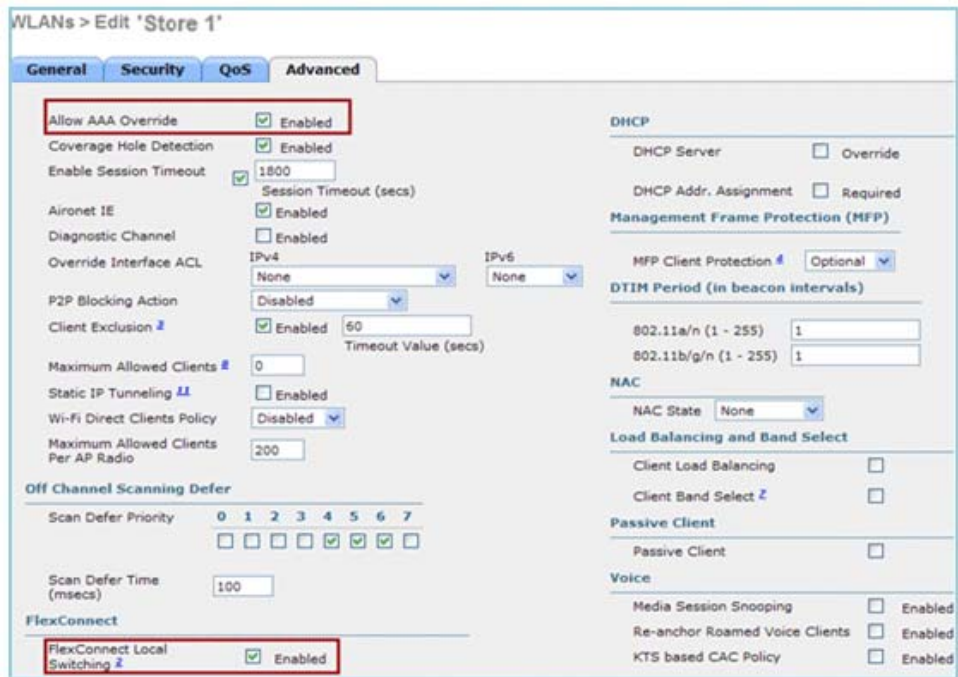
WLANs > Edit 'Store 1'

General | Security | QoS | Advanced

Allow AAA Override ☑ Enabled
Coverage Hole Detection ☑ Enabled
Enable Session Timeout ☑ 1800
Session Timeout (secs)
Aironet IE ☑ Enabled
Diagnostic Channel ☐ Enabled
Override Interface ACL IPv4 None IPv6 None
P2P Blocking Action Disabled
Client Exclusion 2 ☑ Enabled 60
Timeout Value (secs)
Maximum Allowed Clients 8 0
Static IP Tunneling 11 ☐ Enabled
Wi-Fi Direct Clients Policy Disabled
Maximum Allowed Clients Per AP Radio 200

Off Channel Scanning Defer
Scan Defer Priority 0 1 2 3 4 5 6 7
Scan Defer Time (msecs) 100

FlexConnect
FlexConnect Local Switching 2 ☑ Enabled

DHCP
DHCP Server ☐ Override
DHCP Addr. Assignment ☐ Required

Management Frame Protection (MFP)
MFP Client Protection 4 Optional

DTIM Period (in beacon intervals)
802.11a/n (1 - 255) 1
802.11b/g/n (1 - 255) 1

NAC
NAC State None

Load Balancing and Band Select
Client Load Balancing ☐
Client Band Select 7 ☐

Passive Client
Passive Client ☐

Voice
Media Session Snooping ☐ Enabled
Re-anchor Roamed Voice Clients ☐ Enabled
KTS based CAC Policy ☐ Enabled